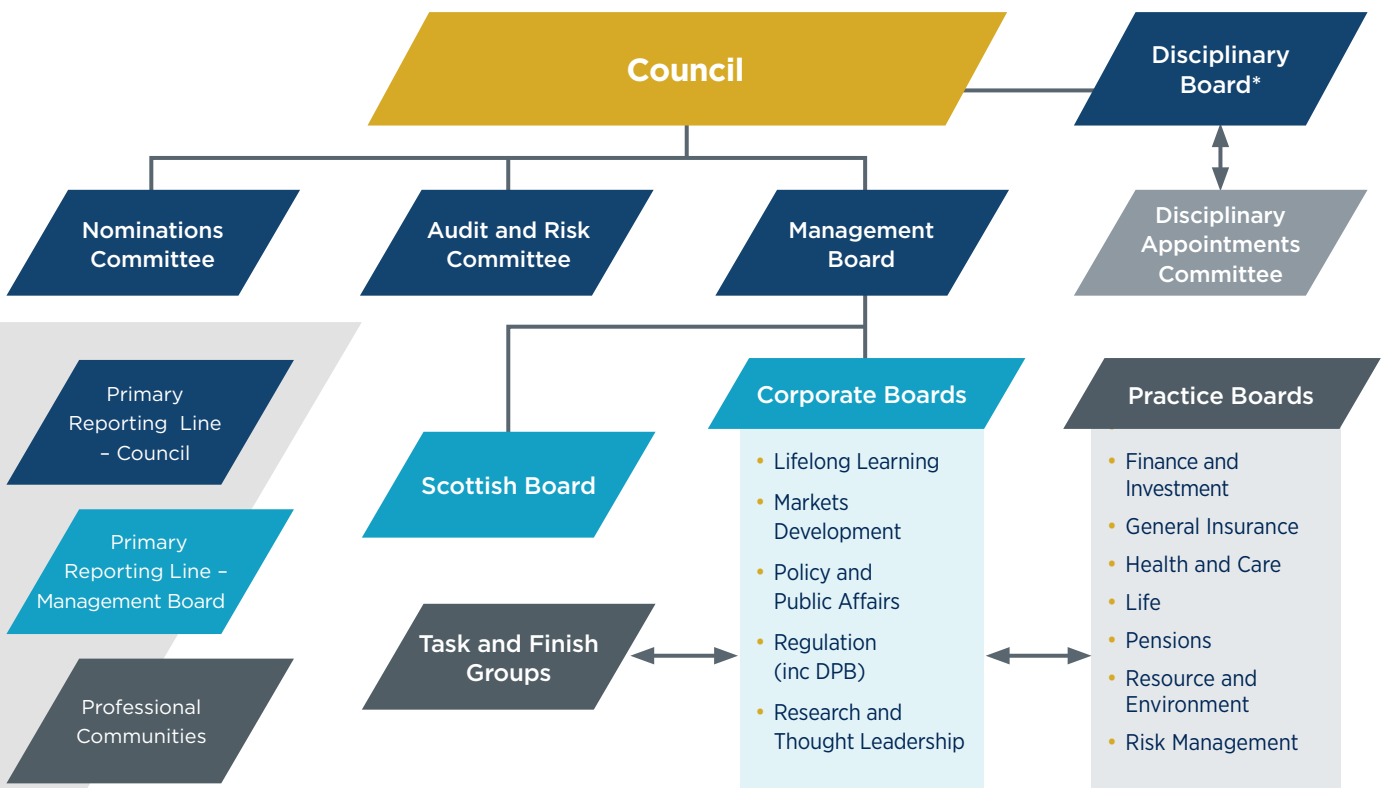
Council

Disciplinary Board*

Disciplinary Appointments Committee

Nominations Committee

Audit and Risk Committee

Management Board

Primary Reporting Line – Council

Primary Reporting Line – Management Board

Professional Communities

Scottish Board

Task and Finish Groups

Corporate Boards

- Lifelong Learning
- Markets Development
- Policy and Public Affairs
- Regulation (inc DPB)
- Research and Thought Leadership

Practice Boards

- Finance and Investment
- General Insurance
- Health and Care
- Life
- Pensions
- Resource and Environment
- Risk Management